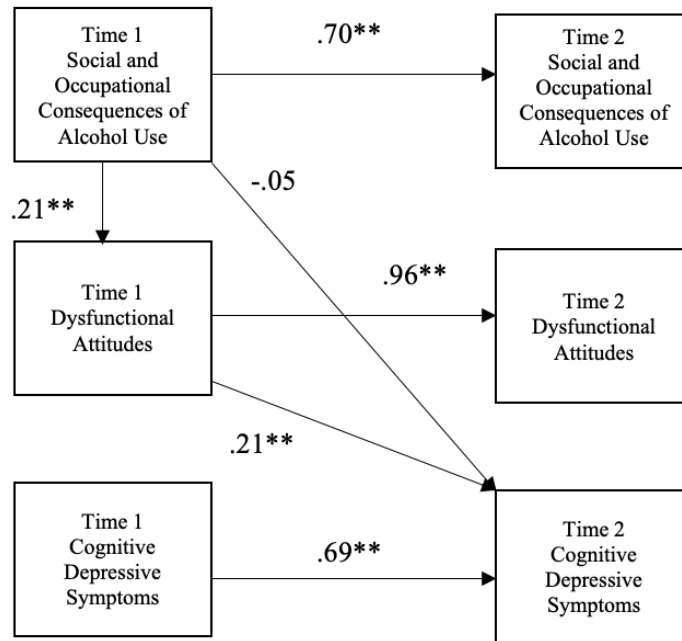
Time 1
Social and Occupational Consequences of Alcohol Use

.70**

Time 2
Social and Occupational Consequences of Alcohol Use

.21**

-.05

Time 1
Dysfunctional Attitudes

.96**

Time 2
Dysfunctional Attitudes

.21**

Time 1
Cognitive Depressive Symptoms

.69**

Time 2
Cognitive Depressive Symptoms